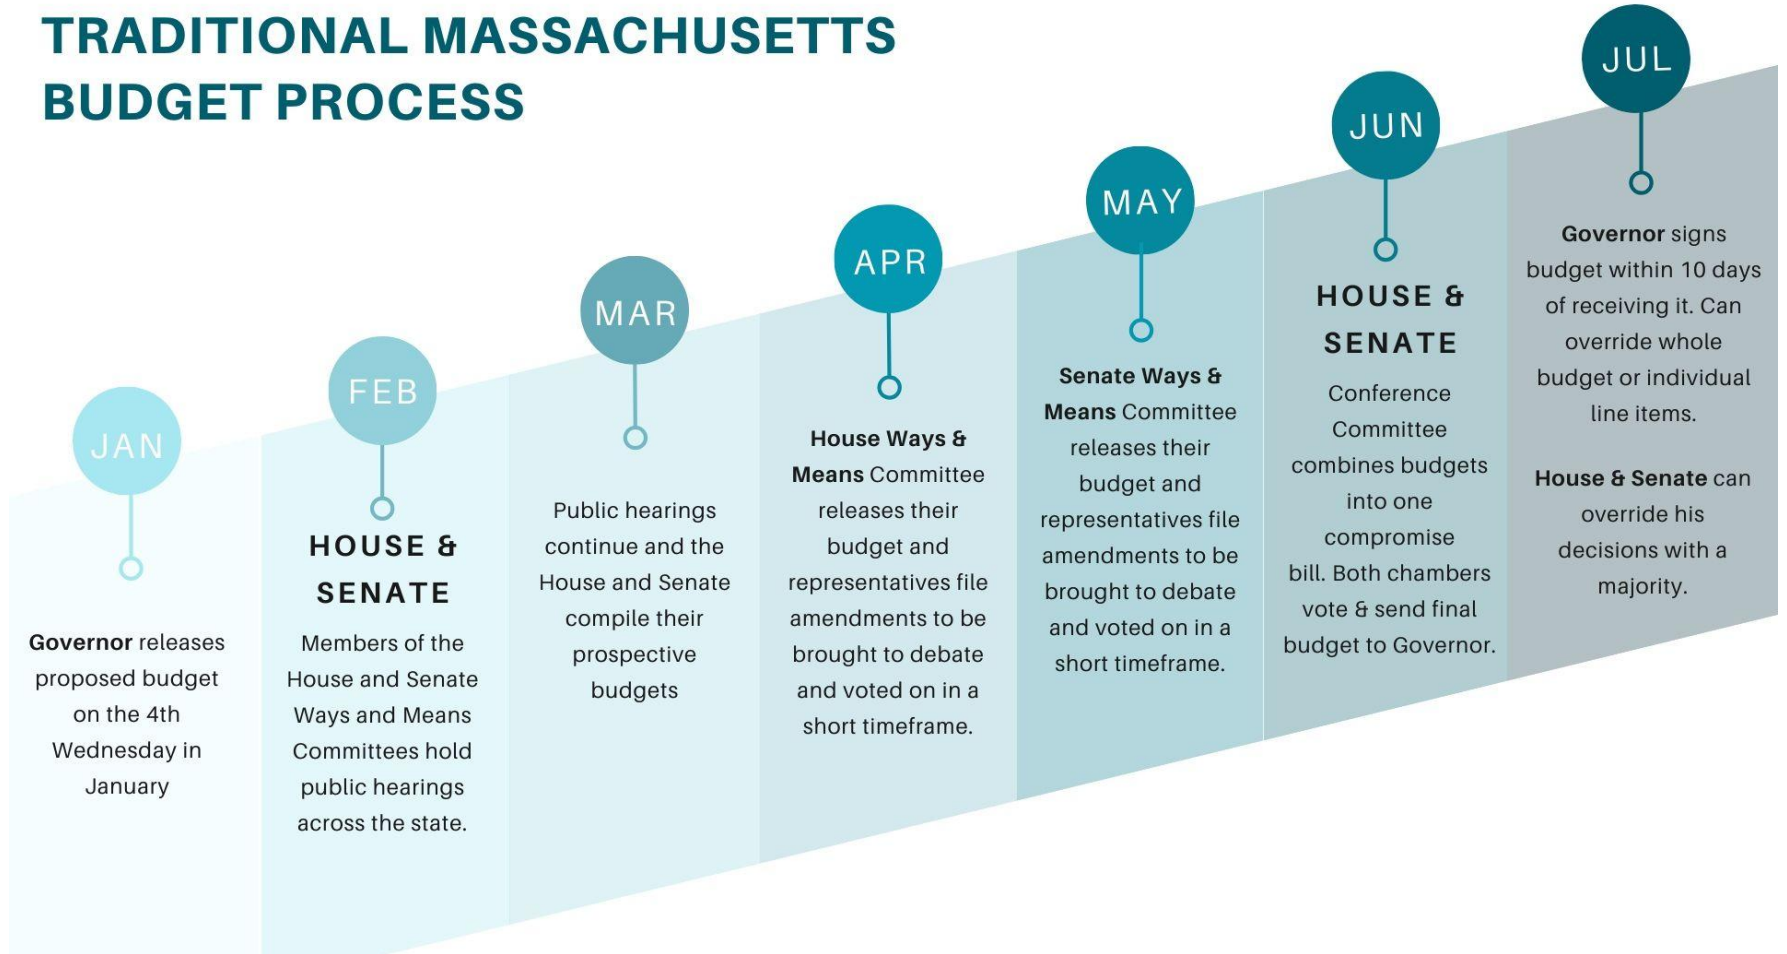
TRADITIONAL MASSACHUSETTS BUDGET PROCESS

JAN

Governor releases proposed budget on the 4th Wednesday in January

FEB

HOUSE & SENATE

Members of the House and Senate Ways and Means Committees hold public hearings across the state.

MAR

Public hearings continue and the House and Senate compile their prospective budgets

APR

House Ways & Means Committee releases their budget and representatives file amendments to be brought to debate and voted on in a short timeframe.

MAY

Senate Ways & Means Committee releases their budget and representatives file amendments to be brought to debate and voted on in a short timeframe.

JUN

HOUSE & SENATE

Conference Committee combines budgets into one compromise bill. Both chambers vote & send final budget to Governor.

JUL

Governor signs budget within 10 days of receiving it. Can override whole budget or individual line items.

House & Senate can override his decisions with a majority.